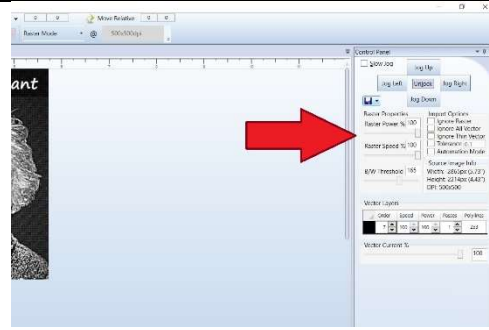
0 0 Move Relative 0 0

Raster Mode @ 500x500dpi

ant

Control Panel

Slow Jog

Jog Up

Jog Left Unjog Jog Right

Jog Down

Raster Properties

Raster Power % 100

Raster Speed % 100

B/W Threshold 185

Import Options

Ignore Raster

Ignore All Vector

Ignore Thin Vector

Tolerance 0.1

Automation Mode

Source Image Info

Width: 2860px (5.73")

Height: 2214px (4.43")

DPI: 500x500

Vector Layers

| Order | Speed | Power | Passes | Poly/Freq |
|---|---|---|---|---|
| 7 | 100 | 100 | 1 | 250 |

Vector Current %

100